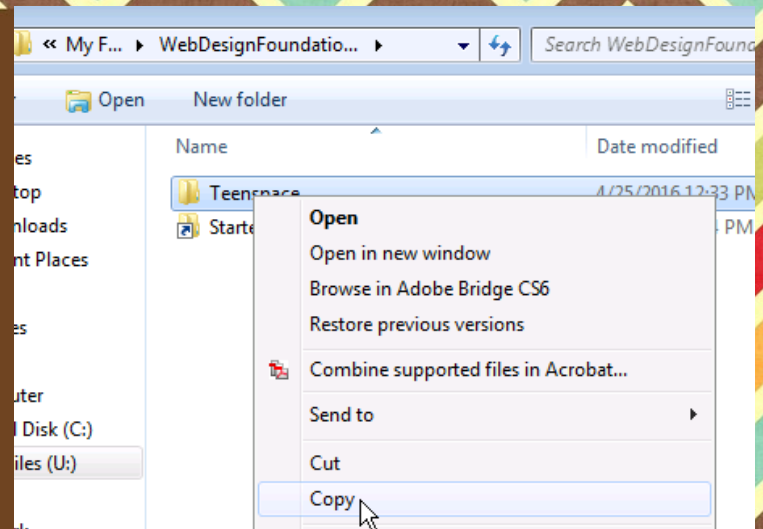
« My F... ▸ WebDesignFoundatio... ▸

Search WebDesignFounda

Open New folder

es
top
nloads
nt Places

es

uter
d Disk (C:)
iles (U:)

Name

Date modified

Teenspace 4/25/2016 12:33 PM
Starte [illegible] PM

Open
Open in new window
Browse in Adobe Bridge CS6
Restore previous versions
Combine supported files in Acrobat...
Send to
Cut
Copy